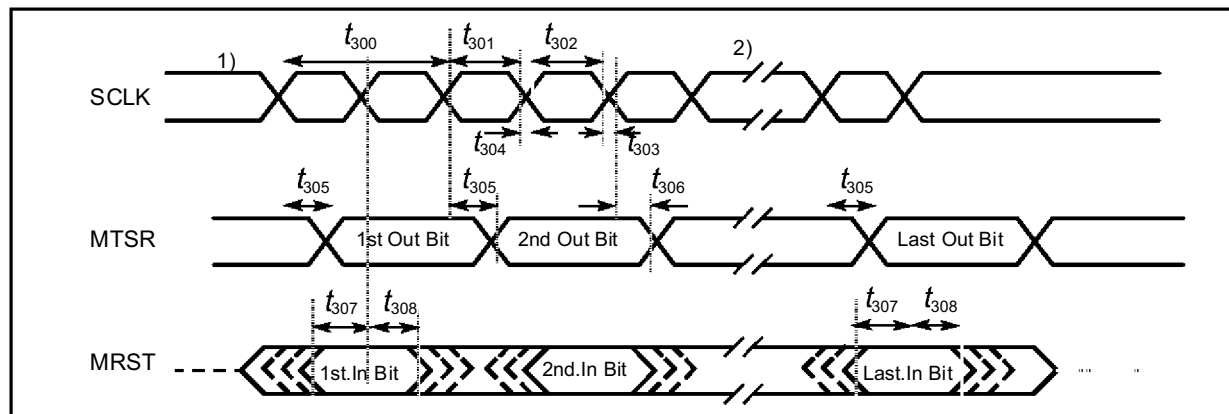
$t_{300}$ $t_{301}$ $t_{302}$
1) 2)
SCLK
$t_{304}$ $t_{303}$
$t_{305}$ $t_{305}$ $t_{306}$ $t_{305}$
MTSR
1st Out Bit 2nd Out Bit Last Out Bit
$t_{307}$ $t_{308}$ $t_{307}$ $t_{308}$
MRST
1st.In Bit 2nd.In Bit Last.In Bit